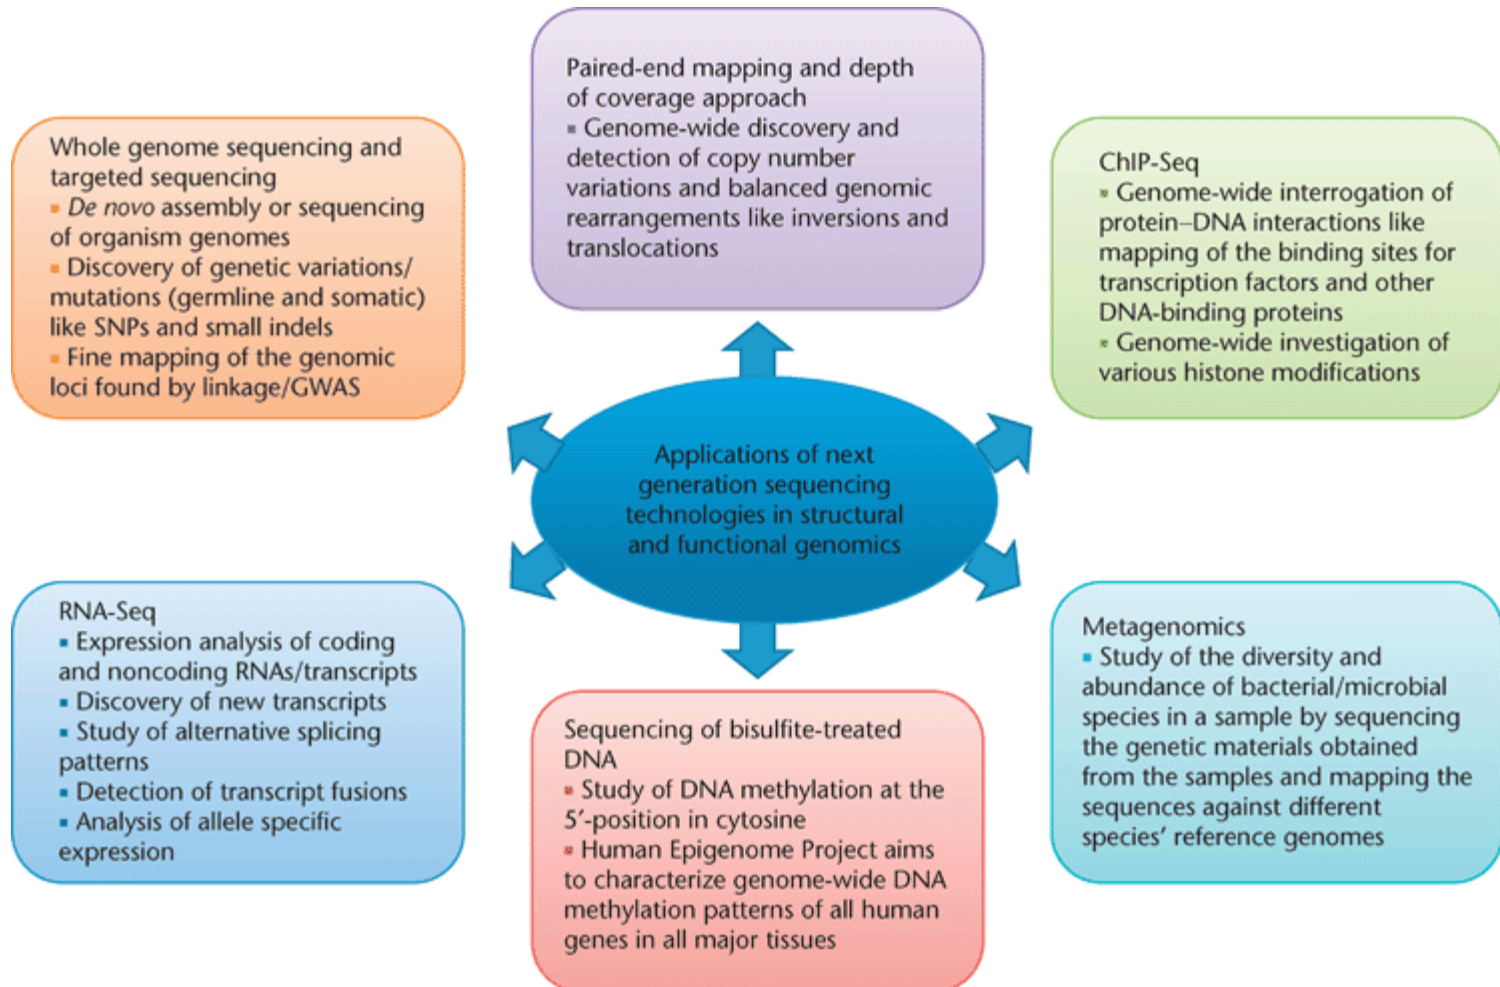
Paired-end mapping and depth of coverage approach
▪ Genome-wide discovery and detection of copy number variations and balanced genomic rearrangements like inversions and translocations

Whole genome sequencing and targeted sequencing
▪ De novo assembly or sequencing of organism genomes
▪ Discovery of genetic variations/ mutations (germline and somatic) like SNPs and small indels
▪ Fine mapping of the genomic loci found by linkage/GWAS

ChIP-Seq
▪ Genome-wide interrogation of protein–DNA interactions like mapping of the binding sites for transcription factors and other DNA-binding proteins
▪ Genome-wide investigation of various histone modifications

Applications of next generation sequencing technologies in structural and functional genomics

RNA-Seq
▪ Expression analysis of coding and noncoding RNAs/transcripts
▪ Discovery of new transcripts
▪ Study of alternative splicing patterns
▪ Detection of transcript fusions
▪ Analysis of allele specific expression

Sequencing of bisulfite-treated DNA
▪ Study of DNA methylation at the 5′-position in cytosine
▪ Human Epigenome Project aims to characterize genome-wide DNA methylation patterns of all human genes in all major tissues

Metagenomics
▪ Study of the diversity and abundance of bacterial/microbial species in a sample by sequencing the genetic materials obtained from the samples and mapping the sequences against different species’ reference genomes